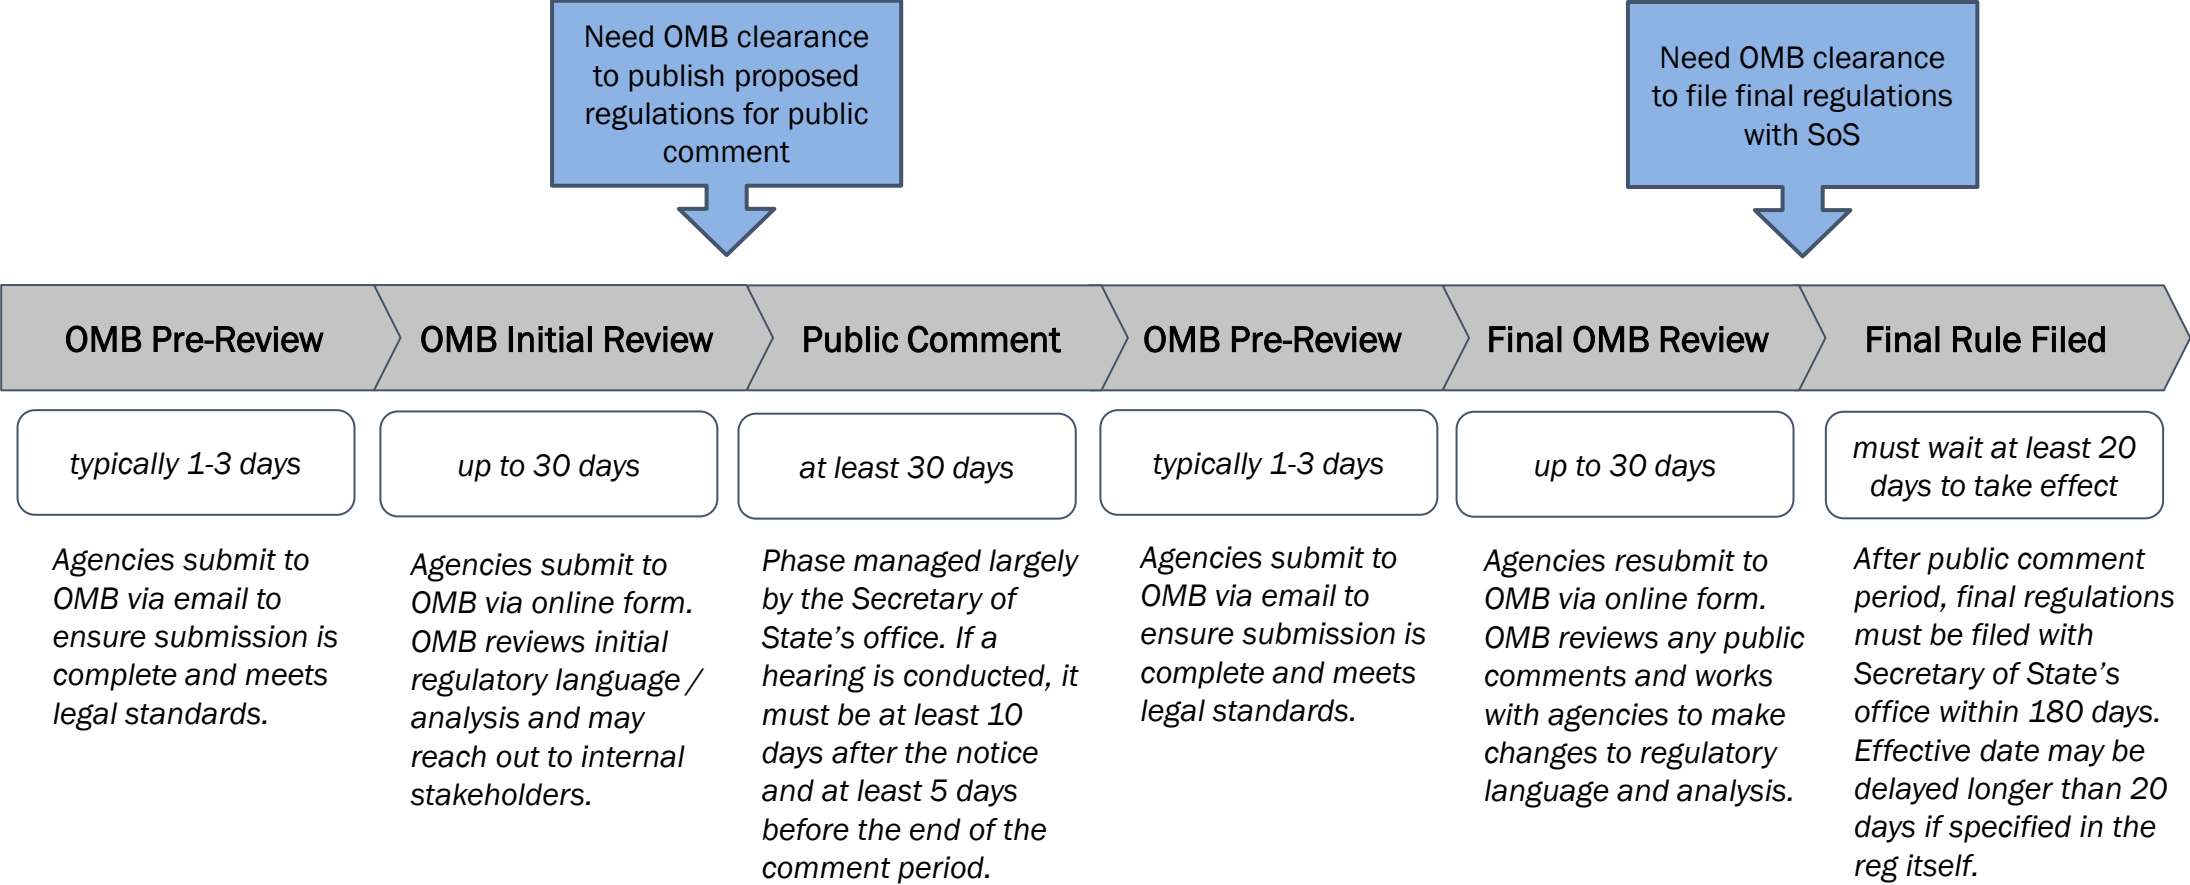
Need OMB clearance to publish proposed regulations for public comment

Need OMB clearance to file final regulations with SoS

OMB Pre-Review

typically 1-3 days

Agencies submit to OMB via email to ensure submission is complete and meets legal standards.

OMB Initial Review

up to 30 days

Agencies submit to OMB via online form. OMB reviews initial regulatory language / analysis and may reach out to internal stakeholders.

Public Comment

at least 30 days

Phase managed largely by the Secretary of State's office. If a hearing is conducted, it must be at least 10 days after the notice and at least 5 days before the end of the comment period.

OMB Pre-Review

typically 1-3 days

Agencies submit to OMB via email to ensure submission is complete and meets legal standards.

Final OMB Review

up to 30 days

Agencies resubmit to OMB via online form. OMB reviews any public comments and works with agencies to make changes to regulatory language and analysis.

Final Rule Filed

must wait at least 20 days to take effect

After public comment period, final regulations must be filed with Secretary of State's office within 180 days. Effective date may be delayed longer than 20 days if specified in the reg itself.